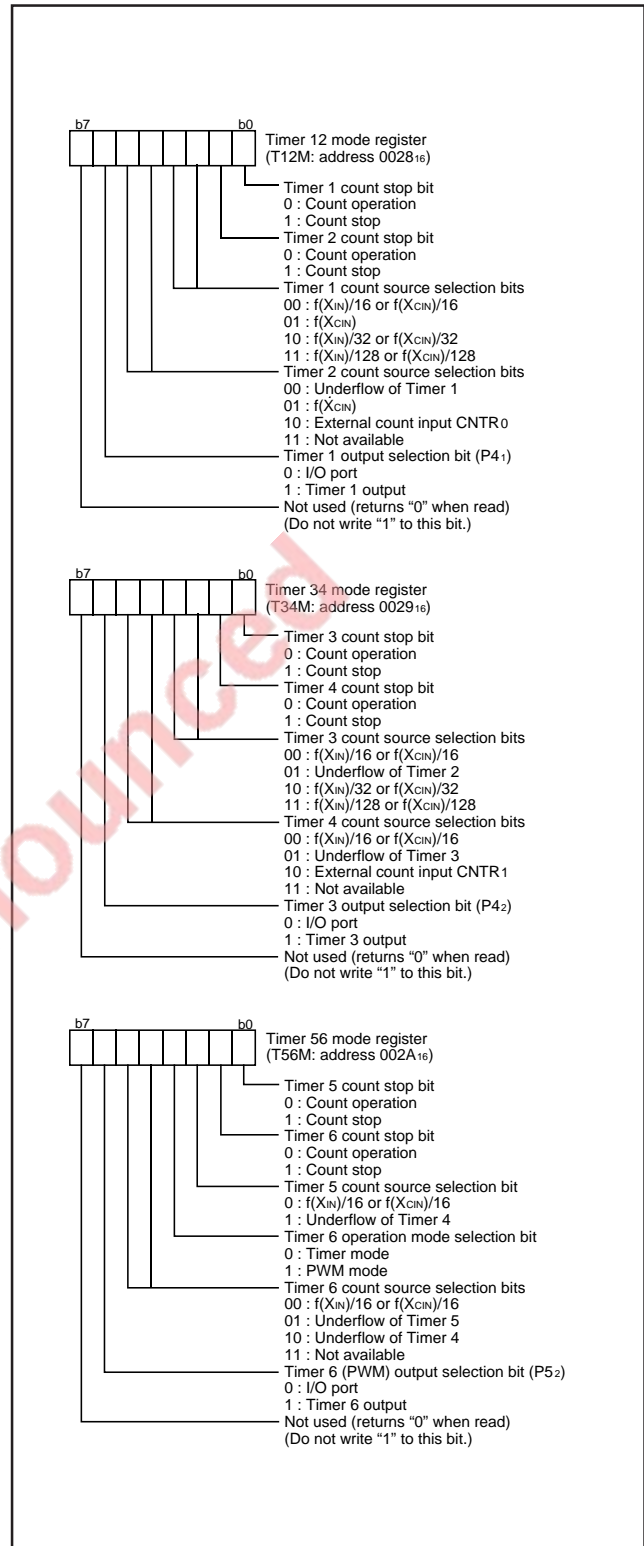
b7 b0

Timer 12 mode register (T12M: address $0028_{16}$)

Timer 1 count stop bit
0 : Count operation
1 : Count stop

Timer 2 count stop bit
0 : Count operation
1 : Count stop

Timer 1 count source selection bits
00 : f($X_{IN}$)/16 or f($X_{CIN}$)/16
01 : f($X_{CIN}$)
10 : f($X_{IN}$)/32 or f($X_{CIN}$)/32
11 : f($X_{IN}$)/128 or f($X_{CIN}$)/128

Timer 2 count source selection bits
00 : Underflow of Timer 1
01 : f($X_{CIN}$)
10 : External count input $CNTR_0$
11 : Not available

Timer 1 output selection bit ($P4_1$)
0 : I/O port
1 : Timer 1 output

Not used (returns "0" when read)
(Do not write "1" to this bit.)

b7 b0

Timer 34 mode register (T34M: address $0029_{16}$)

Timer 3 count stop bit
0 : Count operation
1 : Count stop

Timer 4 count stop bit
0 : Count operation
1 : Count stop

Timer 3 count source selection bits
00 : f($X_{IN}$)/16 or f($X_{CIN}$)/16
01 : Underflow of Timer 2
10 : f($X_{IN}$)/32 or f($X_{CIN}$)/32
11 : f($X_{IN}$)/128 or f($X_{CIN}$)/128

Timer 4 count source selection bits
00 : f($X_{IN}$)/16 or f($X_{CIN}$)/16
01 : Underflow of Timer 3
10 : External count input $CNTR_1$
11 : Not available

Timer 3 output selection bit ($P4_2$)
0 : I/O port
1 : Timer 3 output

Not used (returns "0" when read)
(Do not write "1" to this bit.)

b7 b0

Timer 56 mode register (T56M: address $002A_{16}$)

Timer 5 count stop bit
0 : Count operation
1 : Count stop

Timer 6 count stop bit
0 : Count operation
1 : Count stop

Timer 5 count source selection bit
0 : f($X_{IN}$)/16 or f($X_{CIN}$)/16
1 : Underflow of Timer 4

Timer 6 operation mode selection bit
0 : Timer mode
1 : PWM mode

Timer 6 count source selection bits
00 : f($X_{IN}$)/16 or f($X_{CIN}$)/16
01 : Underflow of Timer 5
10 : Underflow of Timer 4
11 : Not available

Timer 6 (PWM) output selection bit ($P5_2$)
0 : I/O port
1 : Timer 6 output

Not used (returns "0" when read)
(Do not write "1" to this bit.)

nounced